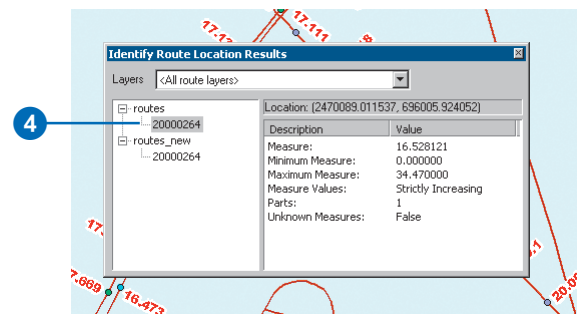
17.1
17.111
8
Identify Route Location Results
Layers <All route layers>
4
routes
20000264
routes_new
20000264
Location: (2470089.011537, 696005.924052)

| Description | Value |
|---|---|
| Measure: | 16.528121 |
| Minimum Measure: | 0.000000 |
| Maximum Measure: | 34.470000 |
| Measure Values: | Strictly Increasing |
| Parts: | 1 |
| Unknown Measures: | False |

17.
7.669
16.473
1
20.0